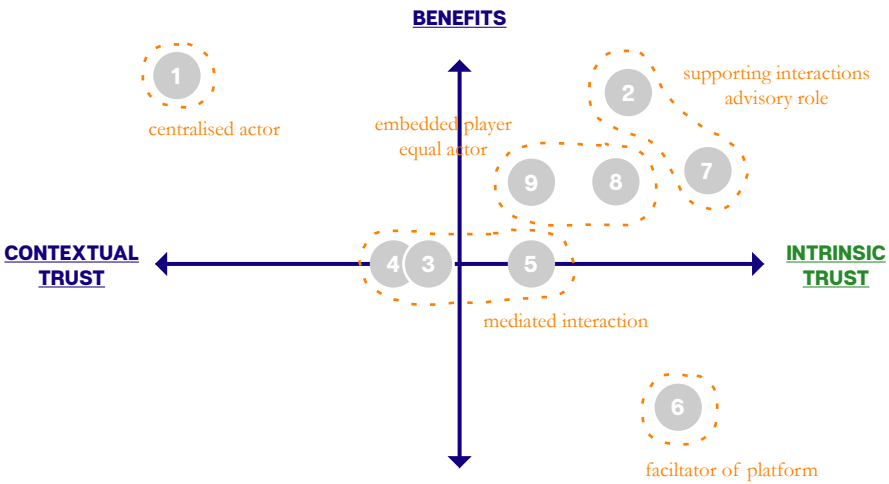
BENEFITS

1

centralised actor

2

supporting interactions
advisory role

embedded player
equal actor

9

8

7

CONTEXTUAL TRUST

4

3

5

INTRINSIC TRUST

mediated interaction

6

faciltator of platform